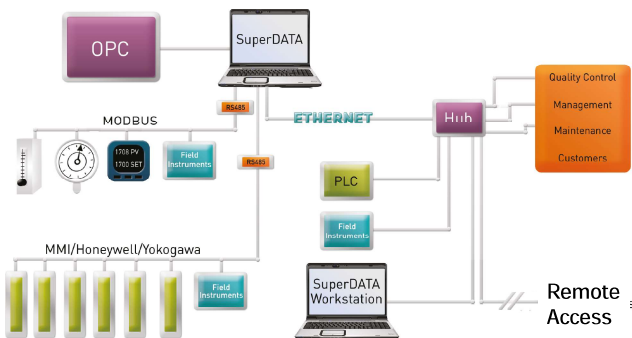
OPC

SuperDATA

RS485

MODBUS

1708 PV
1700 SET

Field Instruments

RS485

ETHERNET

Hub

Quality Control
Management
Maintenance
Customers

PLC

Field Instruments

MMI/Honeywell/Yokogawa

Field Instruments

SuperDATA Workstation

Remote Access